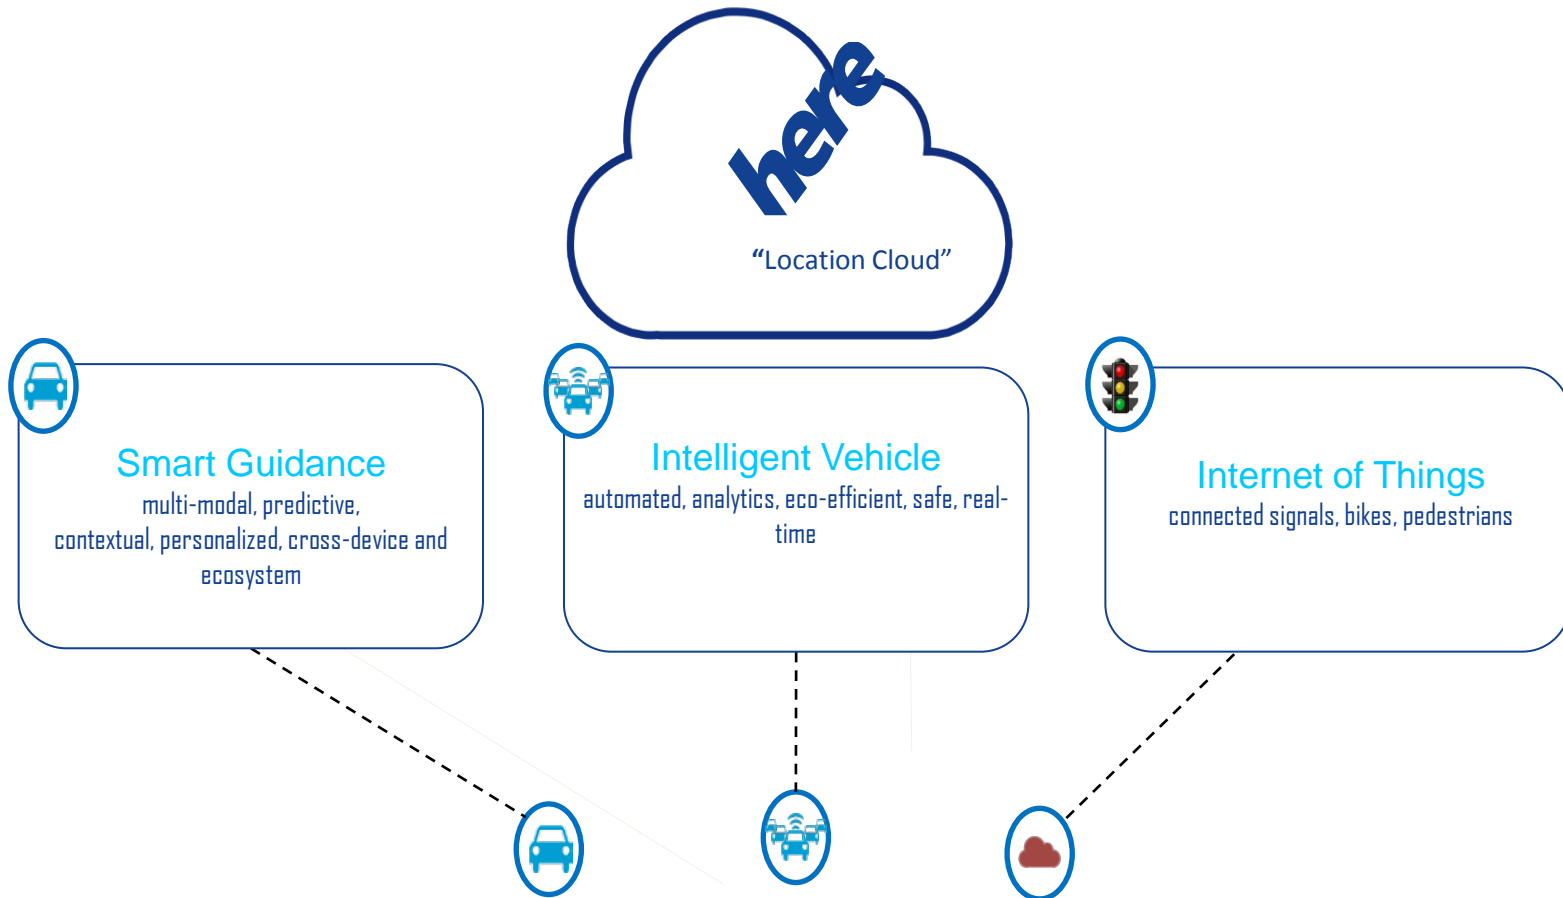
here

“Location Cloud”

Smart Guidance
multi-modal, predictive, contextual, personalized, cross-device and ecosystem

Intelligent Vehicle
automated, analytics, eco-efficient, safe, real-time

Internet of Things
connected signals, bikes, pedestrians